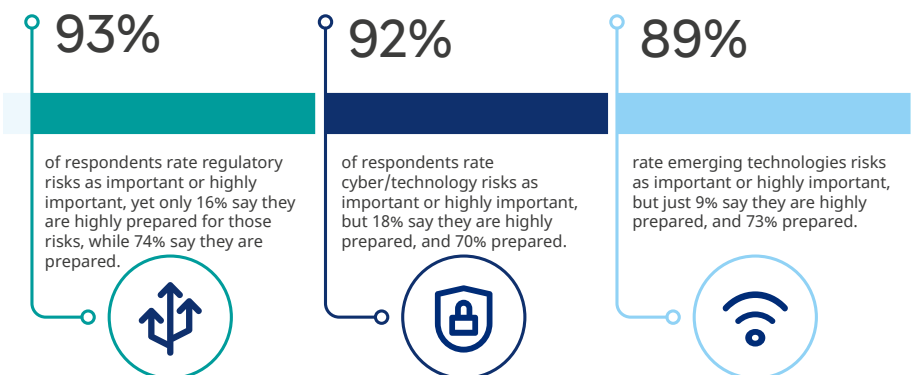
93%

of respondents rate regulatory risks as important or highly important, yet only 16% say they are highly prepared for those risks, while 74% say they are prepared.

92%

of respondents rate cyber/technology risks as important or highly important, but 18% say they are highly prepared, and 70% prepared.

89%

rate emerging technologies risks as important or highly important, but just 9% say they are highly prepared, and 73% prepared.